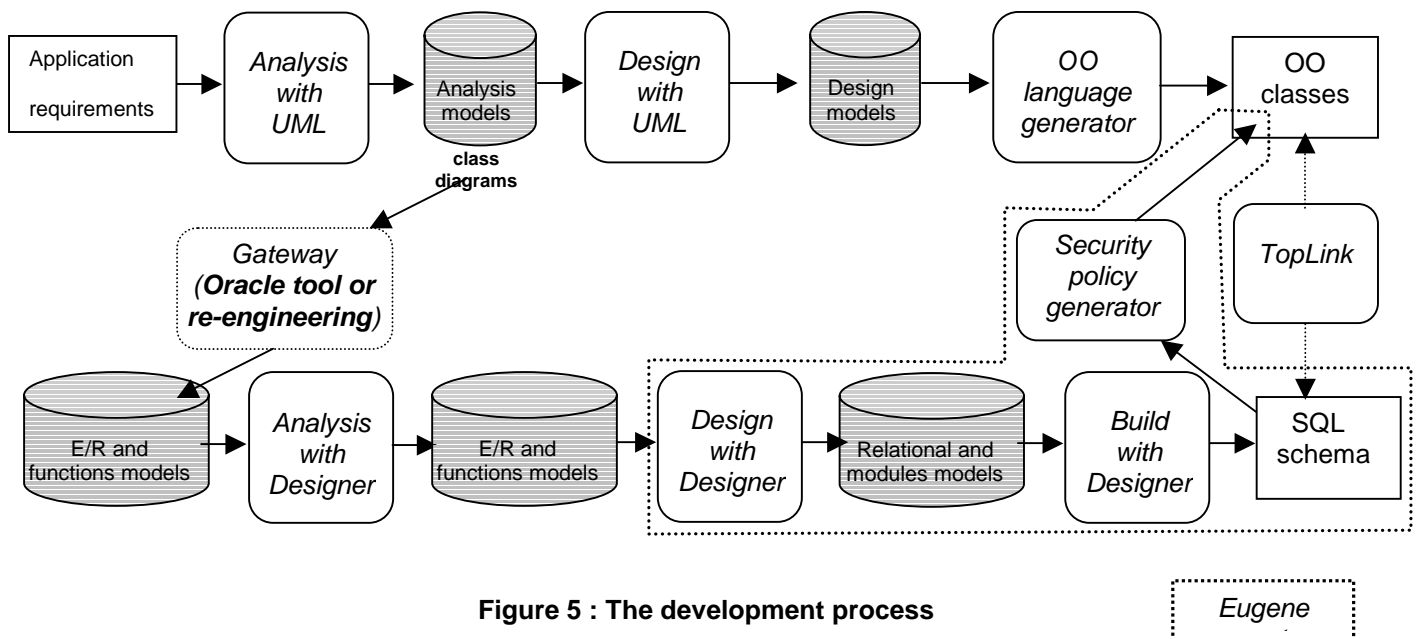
Application requirements

*Analysis with UML*

Analysis models

**class diagrams**

*Design with UML*

Design models

*OO language generator*

OO classes

*Gateway (**Oracle tool or re-engineering**)*

*Security policy generator*

*TopLink*

E/R and functions models

*Analysis with Designer*

E/R and functions models

*Design with Designer*

Relational and modules models

*Build with Designer*

SQL schema

**Figure 5 : The development process**

*Eugene* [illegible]